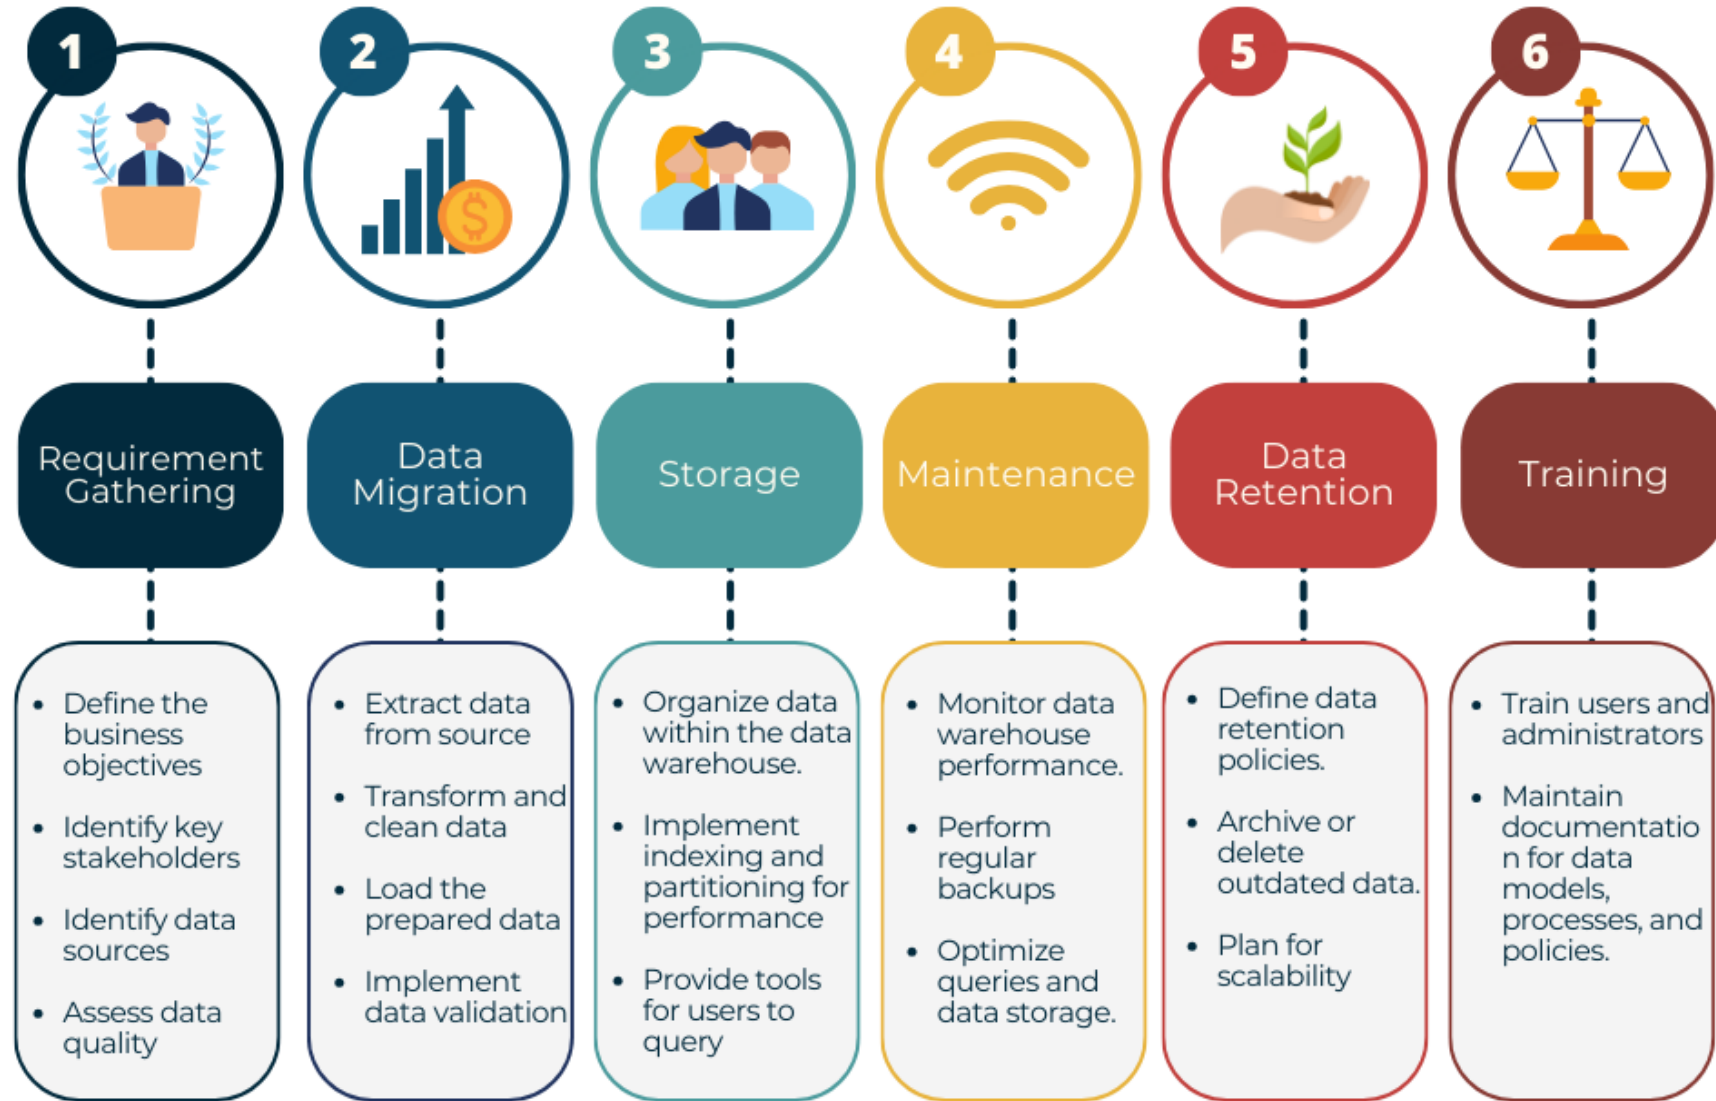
1

Requirement Gathering

- Define the business objectives
- Identify key stakeholders
- Identify data sources
- Assess data quality

2

Data Migration

- Extract data from source
- Transform and clean data
- Load the prepared data
- Implement data validation

3

Storage

- Organize data within the data warehouse.
- Implement indexing and partitioning for performance
- Provide tools for users to query

4

Maintenance

- Monitor data warehouse performance.
- Perform regular backups
- Optimize queries and data storage.

5

Data Retention

- Define data retention policies.
- Archive or delete outdated data.
- Plan for scalability

6

Training

- Train users and administrators
- Maintain documentatio n for data models, processes, and policies.